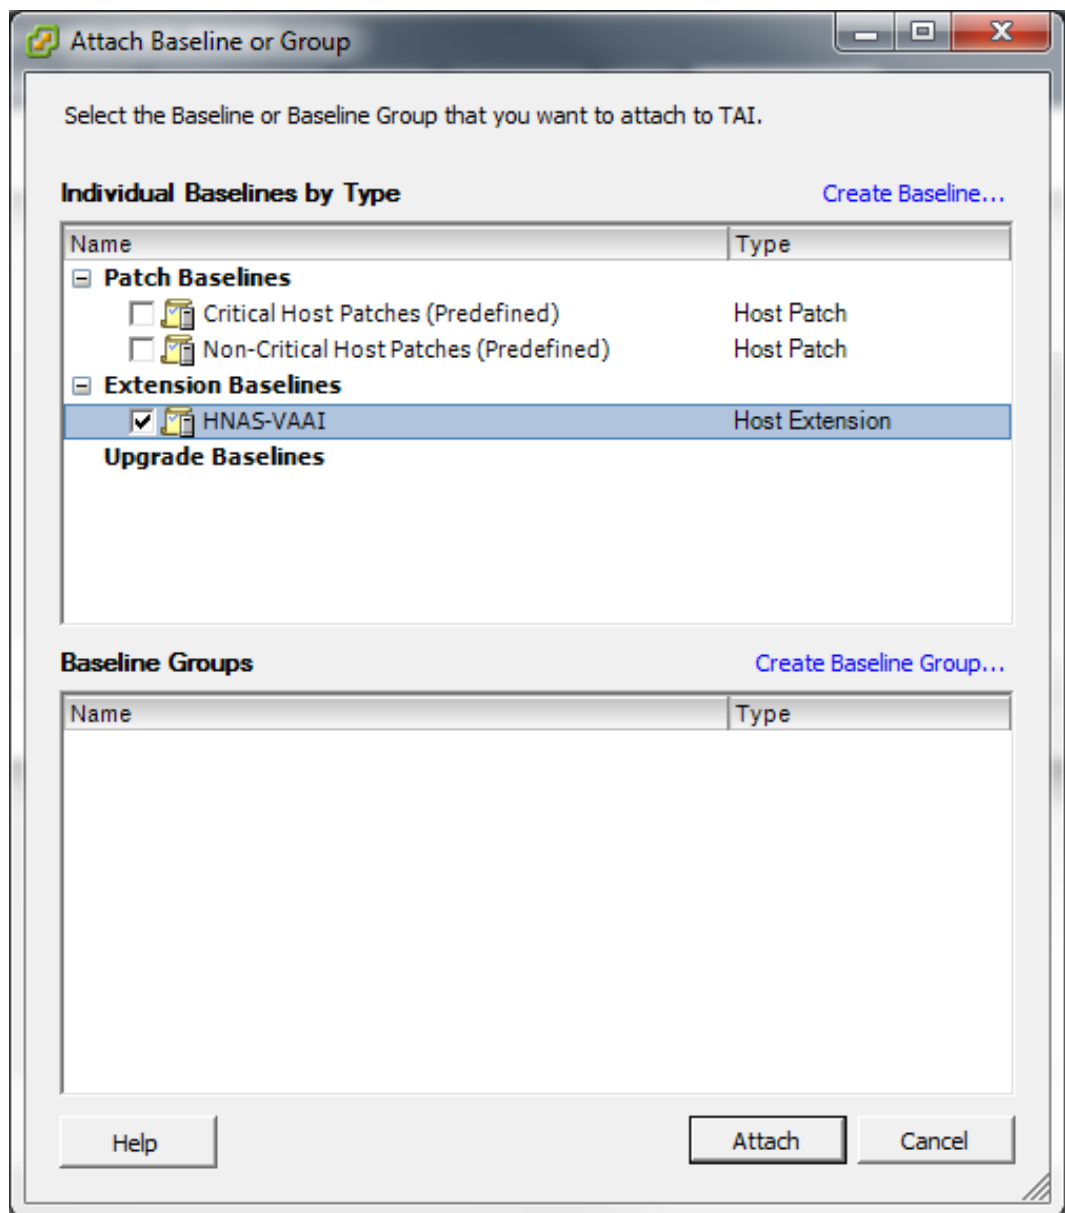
Attach Baseline or Group

Select the Baseline or Baseline Group that you want to attach to TAI.

Individual Baselines by Type

Create Baseline...

| Name | Type |
|---|---|
| Patch Baselines | |
| Critical Host Patches (Predefined) | Host Patch |
| Non-Critical Host Patches (Predefined) | Host Patch |
| Extension Baselines | |
| HNAS-VAAI | Host Extension |
| Upgrade Baselines | |

Baseline Groups

Create Baseline Group...

| Name | Type |
|---|---|

Help

Attach

Cancel